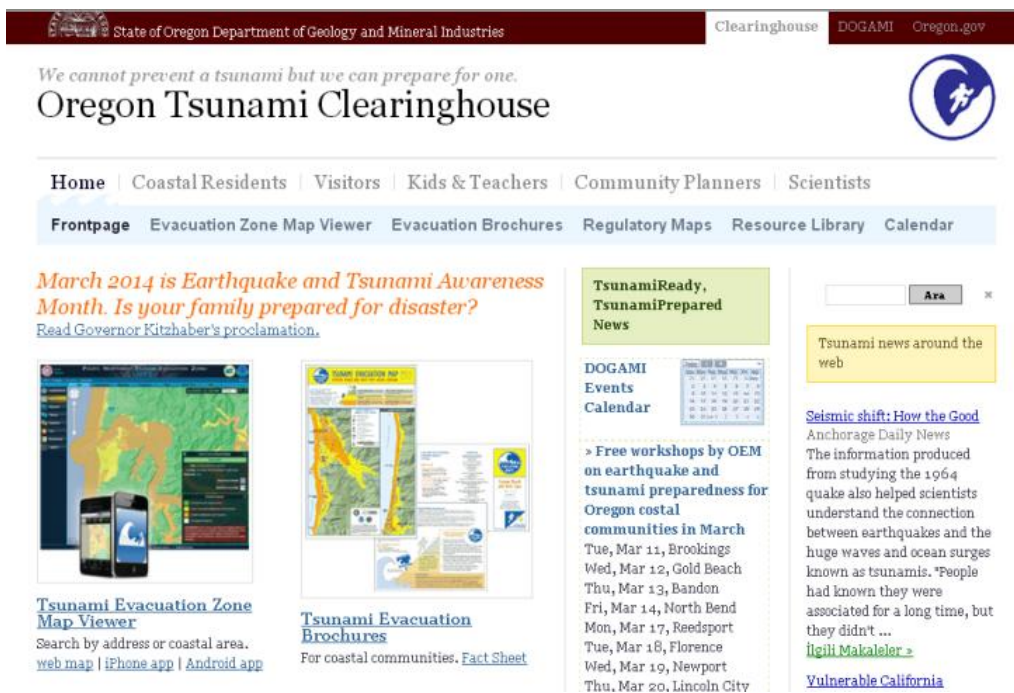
State of Oregon Department of Geology and Mineral Industries

Clearinghouse DOGAMI Oregon.gov

We cannot prevent a tsunami but we can prepare for one.

Oregon Tsunami Clearinghouse

Home | Coastal Residents | Visitors | Kids & Teachers | Community Planners | Scientists

Frontpage Evacuation Zone Map Viewer Evacuation Brochures Regulatory Maps Resource Library Calendar

March 2014 is Earthquake and Tsunami Awareness Month. Is your family prepared for disaster?
Read Governor Kitzhaber's proclamation.

Tsunami Evacuation Zone Map Viewer
Search by address or coastal area.
web map | iPhone app | Android app

Tsunami Evacuation Brochures
For coastal communities. Fact Sheet

TsunamiReady, TsunamiPrepared News

DOGAMI Events Calendar

» Free workshops by OEM on earthquake and tsunami preparedness for Oregon costal communities in March
Tue, Mar 11, Brookings
Wed, Mar 12, Gold Beach
Thu, Mar 13, Bandon
Fri, Mar 14, North Bend
Mon, Mar 17, Reedsport
Tue, Mar 18, Florence
Wed, Mar 19, Newport
Thu, Mar 20, Lincoln City

Ara ×

Tsunami news around the web

Seismic shift: How the Good
Anchorage Daily News
The information produced from studying the 1964 quake also helped scientists understand the connection between earthquakes and the huge waves and ocean surges known as tsunamis. "People had known they were associated for a long time, but they didn't ...
İlgili Makaleler »

Vulnerable California